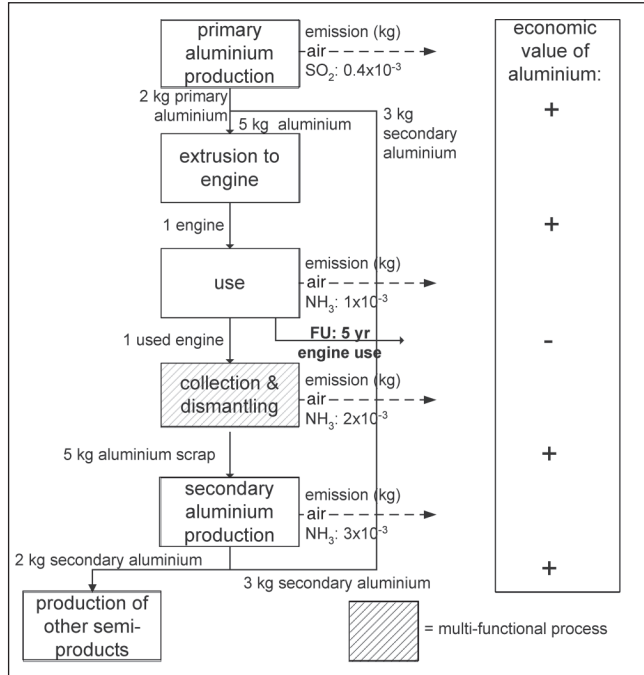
primary aluminium production

emission (kg)
air
$SO_2$: $0.4x10^{-3}$

economic value of aluminium:

+

2 kg primary aluminium

5 kg aluminium

3 kg secondary aluminium

extrusion to engine

+

1 engine

use

emission (kg)
air
$NH_3$: $1x10^{-3}$

1 used engine

FU: 5 yr engine use

-

collection & dismantling

emission (kg)
air
$NH_3$: $2x10^{-3}$

+

5 kg aluminium scrap

secondary aluminium production

emission (kg)
air
$NH_3$: $3x10^{-3}$

2 kg secondary aluminium

3 kg secondary aluminium

+

production of other semi-products

= multi-functional process